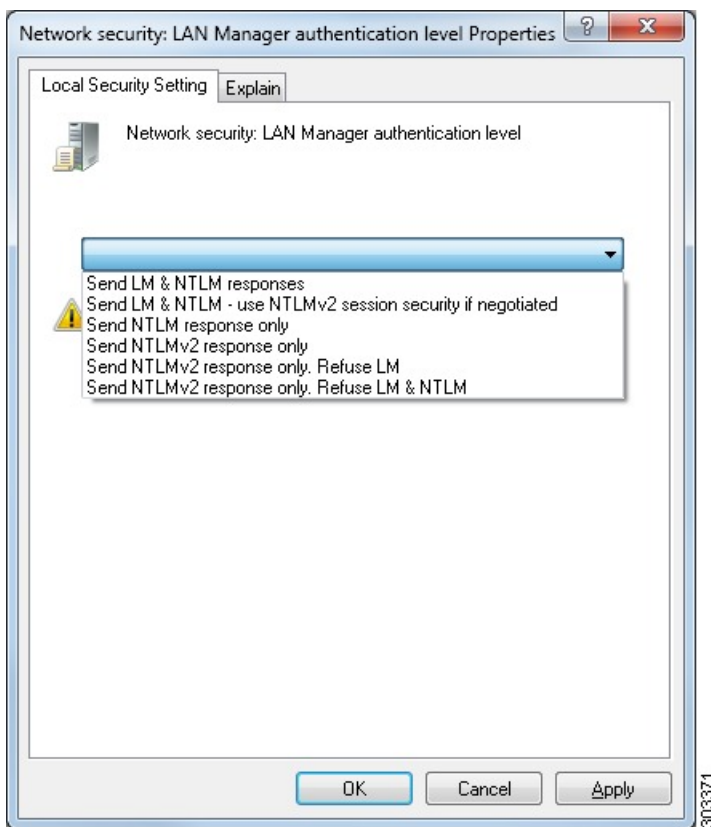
Network security: LAN Manager authentication level Properties

?

x

Local Security Setting

Explain

Network security: LAN Manager authentication level

Send LM & NTLM responses
Send LM & NTLM - use NTLMv2 session security if negotiated
Send NTLM response only
Send NTLMv2 response only
Send NTLMv2 response only. Refuse LM
Send NTLMv2 response only. Refuse LM & NTLM

OK

Cancel

Apply

303371